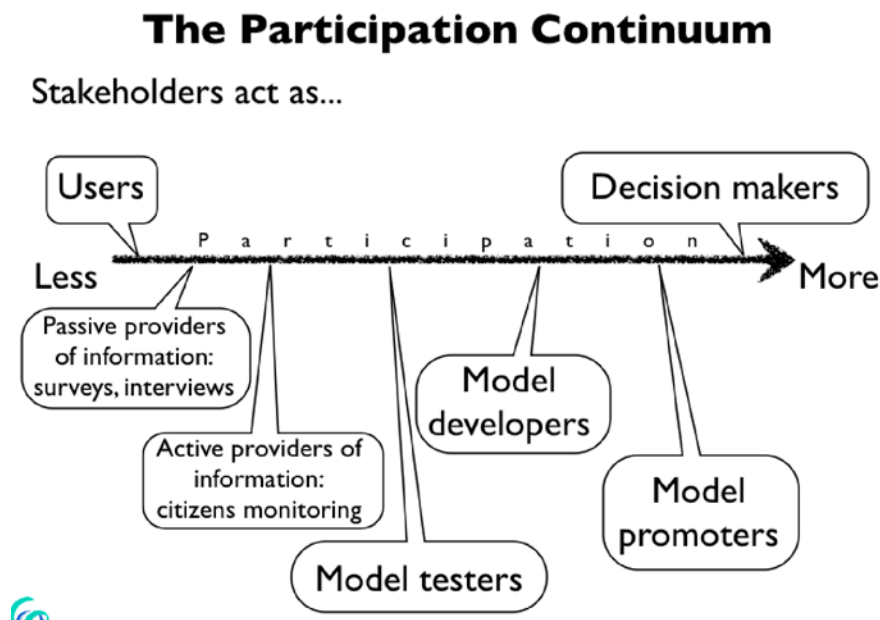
The Participation Continuum

Stakeholders act as...

Users

Decision makers

P a r t i c i p a t i o n

Less

More

Passive providers of information: surveys, interviews

Model developers

Active providers of information: citizens monitoring

Model promoters

Model testers